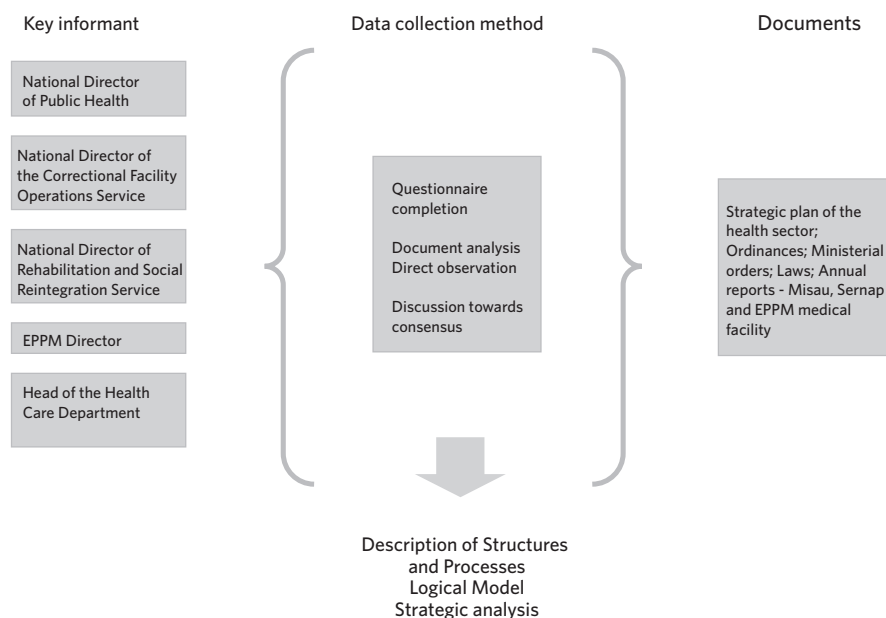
Key informant

National Director of Public Health

National Director of the Correctional Facility Operations Service

National Director of Rehabilitation and Social Reintegration Service

EPPM Director

Head of the Health Care Department

Data collection method

Questionnaire completion

Document analysis
Direct observation

Discussion towards consensus

Documents

Strategic plan of the health sector; Ordinances; Ministerial orders; Laws; Annual reports - Misau, Sernap and EPPM medical facility

Description of Structures and Processes
Logical Model
Strategic analysis